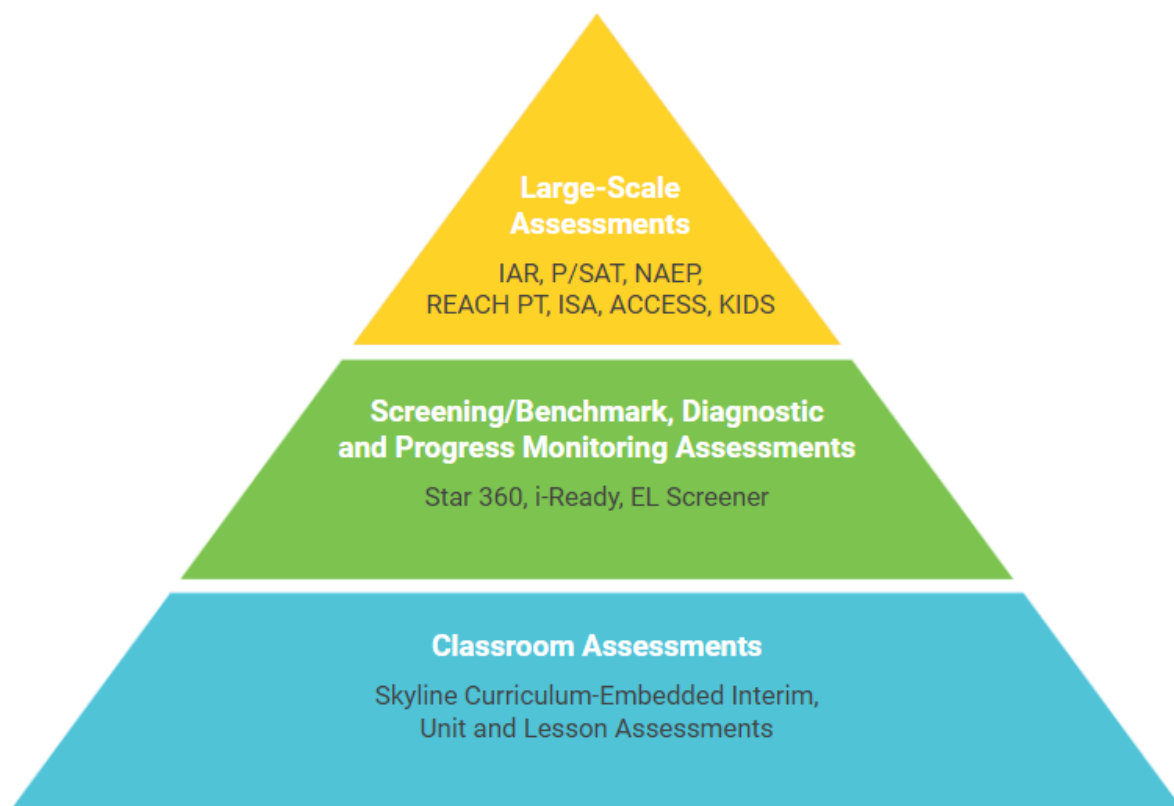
Large-Scale Assessments

IAR, P/SAT, NAEP, REACH PT, ISA, ACCESS, KIDS

Screening/Benchmark, Diagnostic and Progress Monitoring Assessments

Star 360, i-Ready, EL Screener

Classroom Assessments

Skyline Curriculum-Embedded Interim, Unit and Lesson Assessments